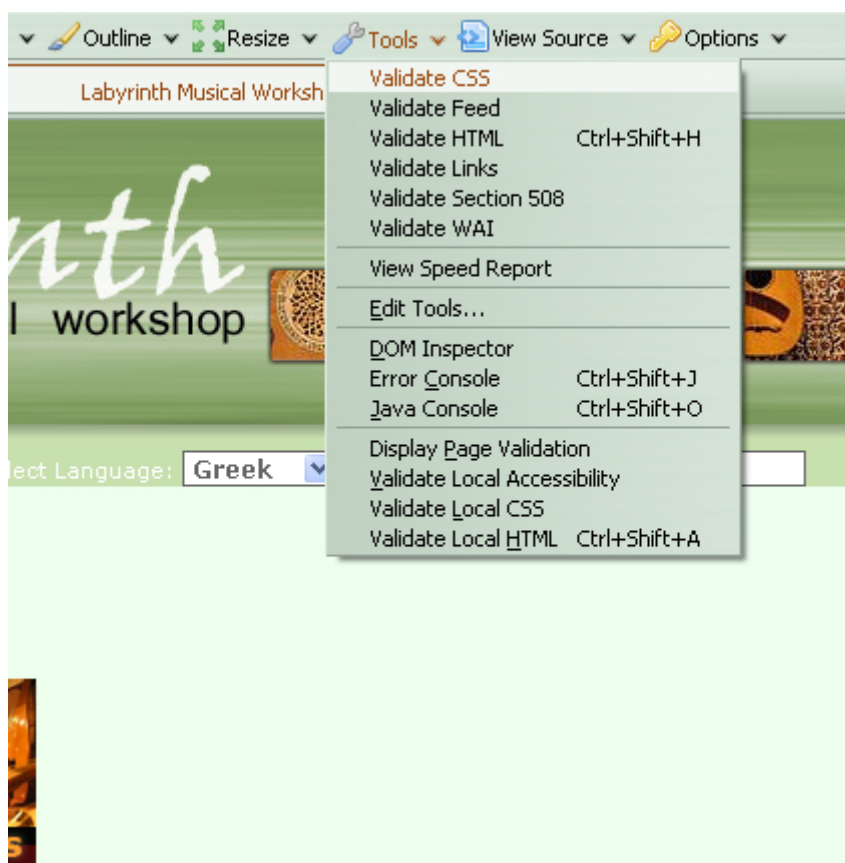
Outline Resize Tools View Source Options

Labyrinth Musical Worksh

nth
l workshop

lect Language: Greek

Validate CSS
Validate Feed
Validate HTML Ctrl+Shift+H
Validate Links
Validate Section 508
Validate WAI
View Speed Report
Edit Tools...
DOM Inspector
Error Console Ctrl+Shift+J
Java Console Ctrl+Shift+O
Display Page Validation
Validate Local Accessibility
Validate Local CSS
Validate Local HTML Ctrl+Shift+A

s